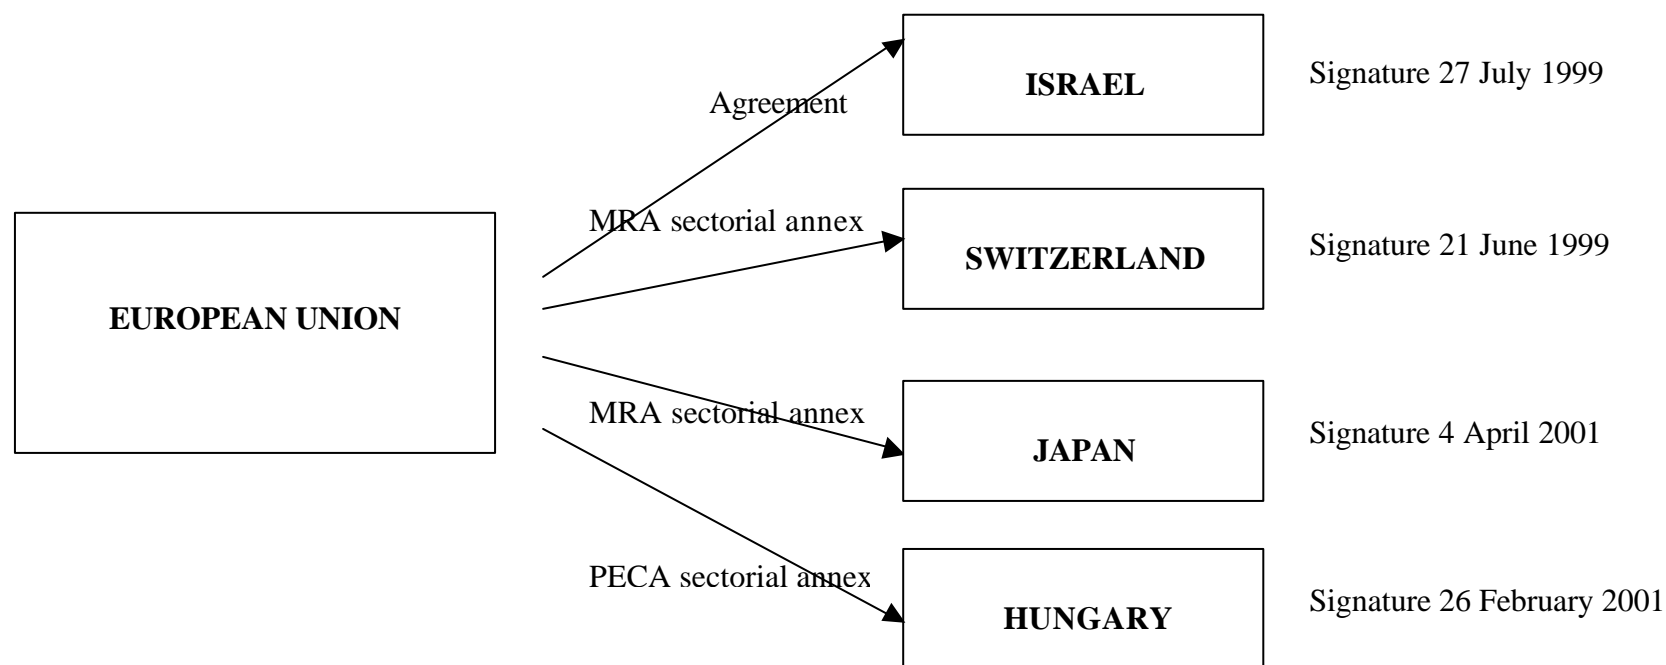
EUROPEAN UNION

Agreement

ISRAEL

Signature 27 July 1999

MRA sectorial annex

SWITZERLAND

Signature 21 June 1999

MRA sectorial annex

JAPAN

Signature 4 April 2001

PECA sectorial annex

HUNGARY

Signature 26 February 2001